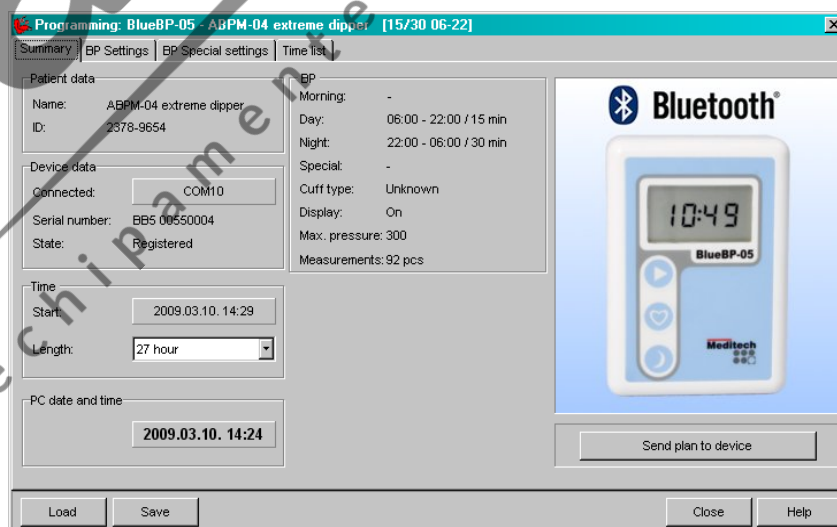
Programming: BlueBP-05 - ABPM-04 extreme dipper [15/30 06-22]

Summary | BP Settings | BP Special settings | Time list

Patient data
Name: ABPM-04 extreme dipper
ID: 2378-9654

Device data
Connected: COM10
Serial number: BB5 00550004
State: Registered

Time
Start: 2009.03.10. 14:29
Length: 27 hour

PC date and time
2009.03.10. 14:24

BP
Morning: -
Day: 06:00 - 22:00 / 15 min
Night: 22:00 - 06:00 / 30 min
Special: -
Cuff type: Unknown
Display: On
Max. pressure: 300
Measurements: 92 pcs

Bluetooth®

10:49
BlueBP-05
Meditech

Send plan to device

Load Save Close Help

echipamente